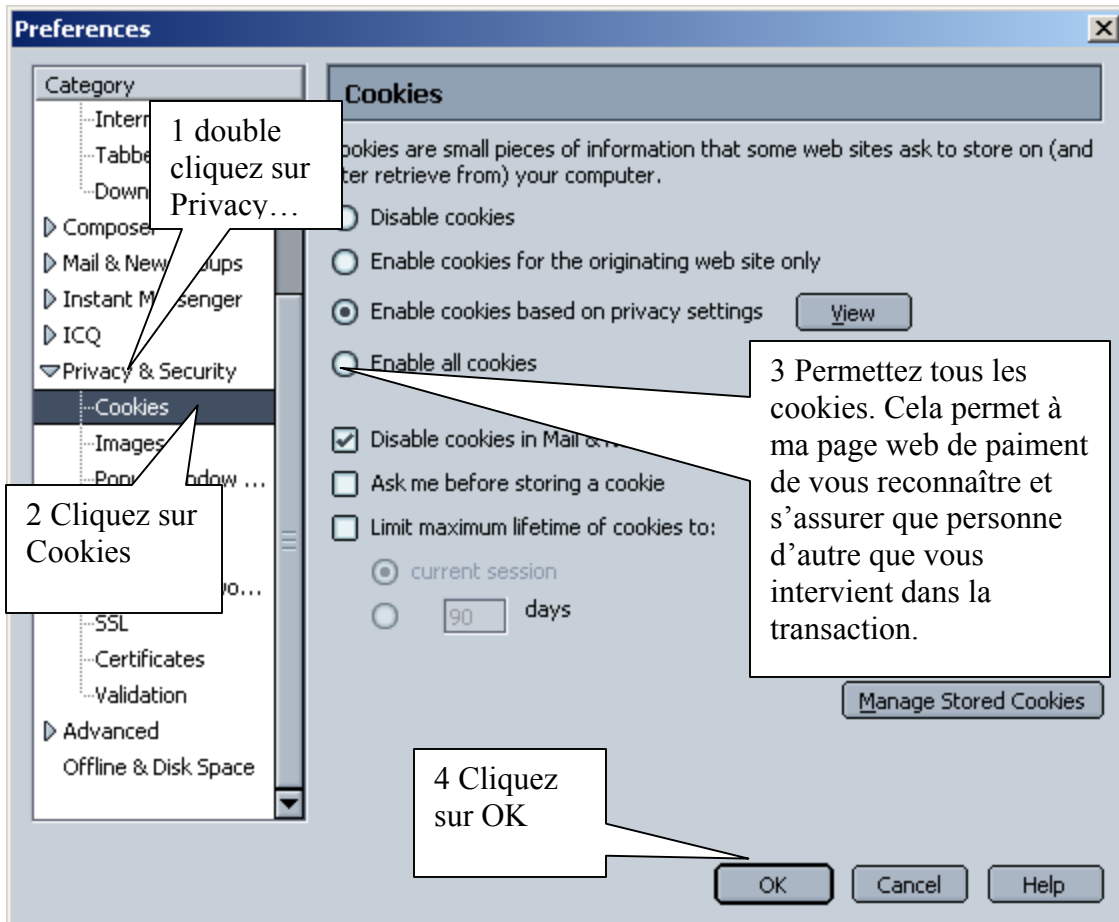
Preferences

Category
Intern
Tabbe
Down
Compose
Mail & New oups
Instant M senger
ICQ
Privacy & Security
Cookies
Images
Pop ndow ...
wo...
SSL
Certificates
Validation
Advanced
Offline & Disk Space

1 double cliquez sur Privacy…

2 Cliquez sur Cookies

Cookies

ookies are small pieces of information that some web sites ask to store on (and ter retrieve from) your computer.

Disable cookies
Enable cookies for the originating web site only
Enable cookies based on privacy settings
View
Enable all cookies

3 Permettez tous les cookies. Cela permet à ma page web de paiment de vous reconnaître et s'assurer que personne d'autre que vous intervient dans la transaction.

Disable cookies in Mail & N
Ask me before storing a cookie
Limit maximum lifetime of cookies to:
current session
90 days

Manage Stored Cookies

4 Cliquez sur OK

OK
Cancel
Help